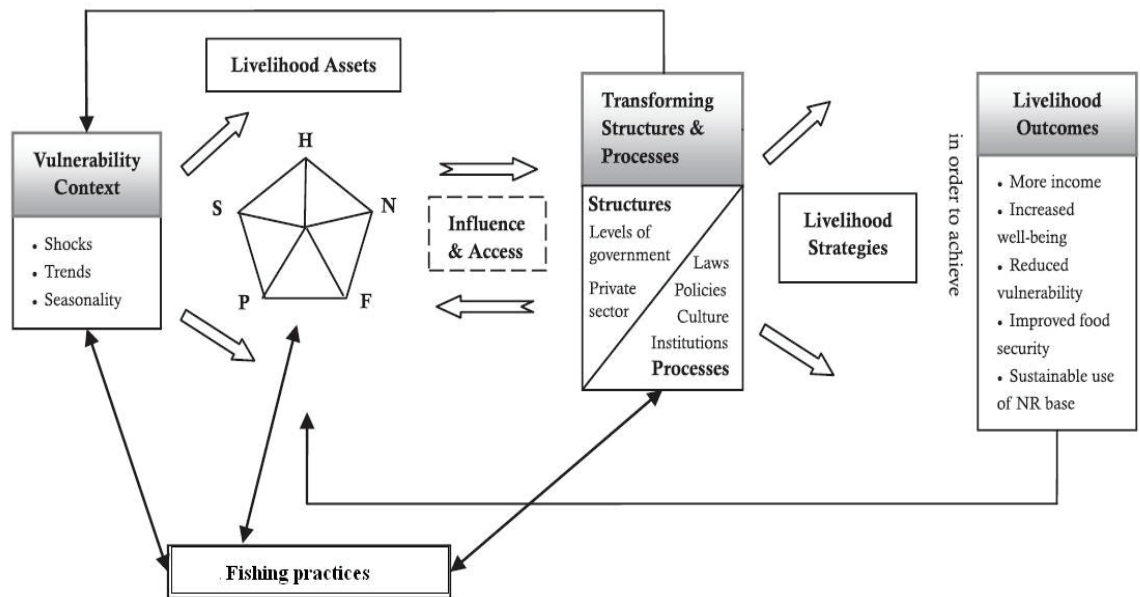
Livelihood Assets

Vulnerability Context

• Shocks
• Trends
• Seasonality

H

S

N

P

F

Influence & Access

Transforming Structures & Processes

Structures

Levels of government

Private sector

Laws

Policies

Culture

Institutions

Processes

Livelihood Strategies

in order to achieve

Livelihood Outcomes

• More income
• Increased well-being
• Reduced vulnerability
• Improved food security
• Sustainable use of NR base

Fishing practices